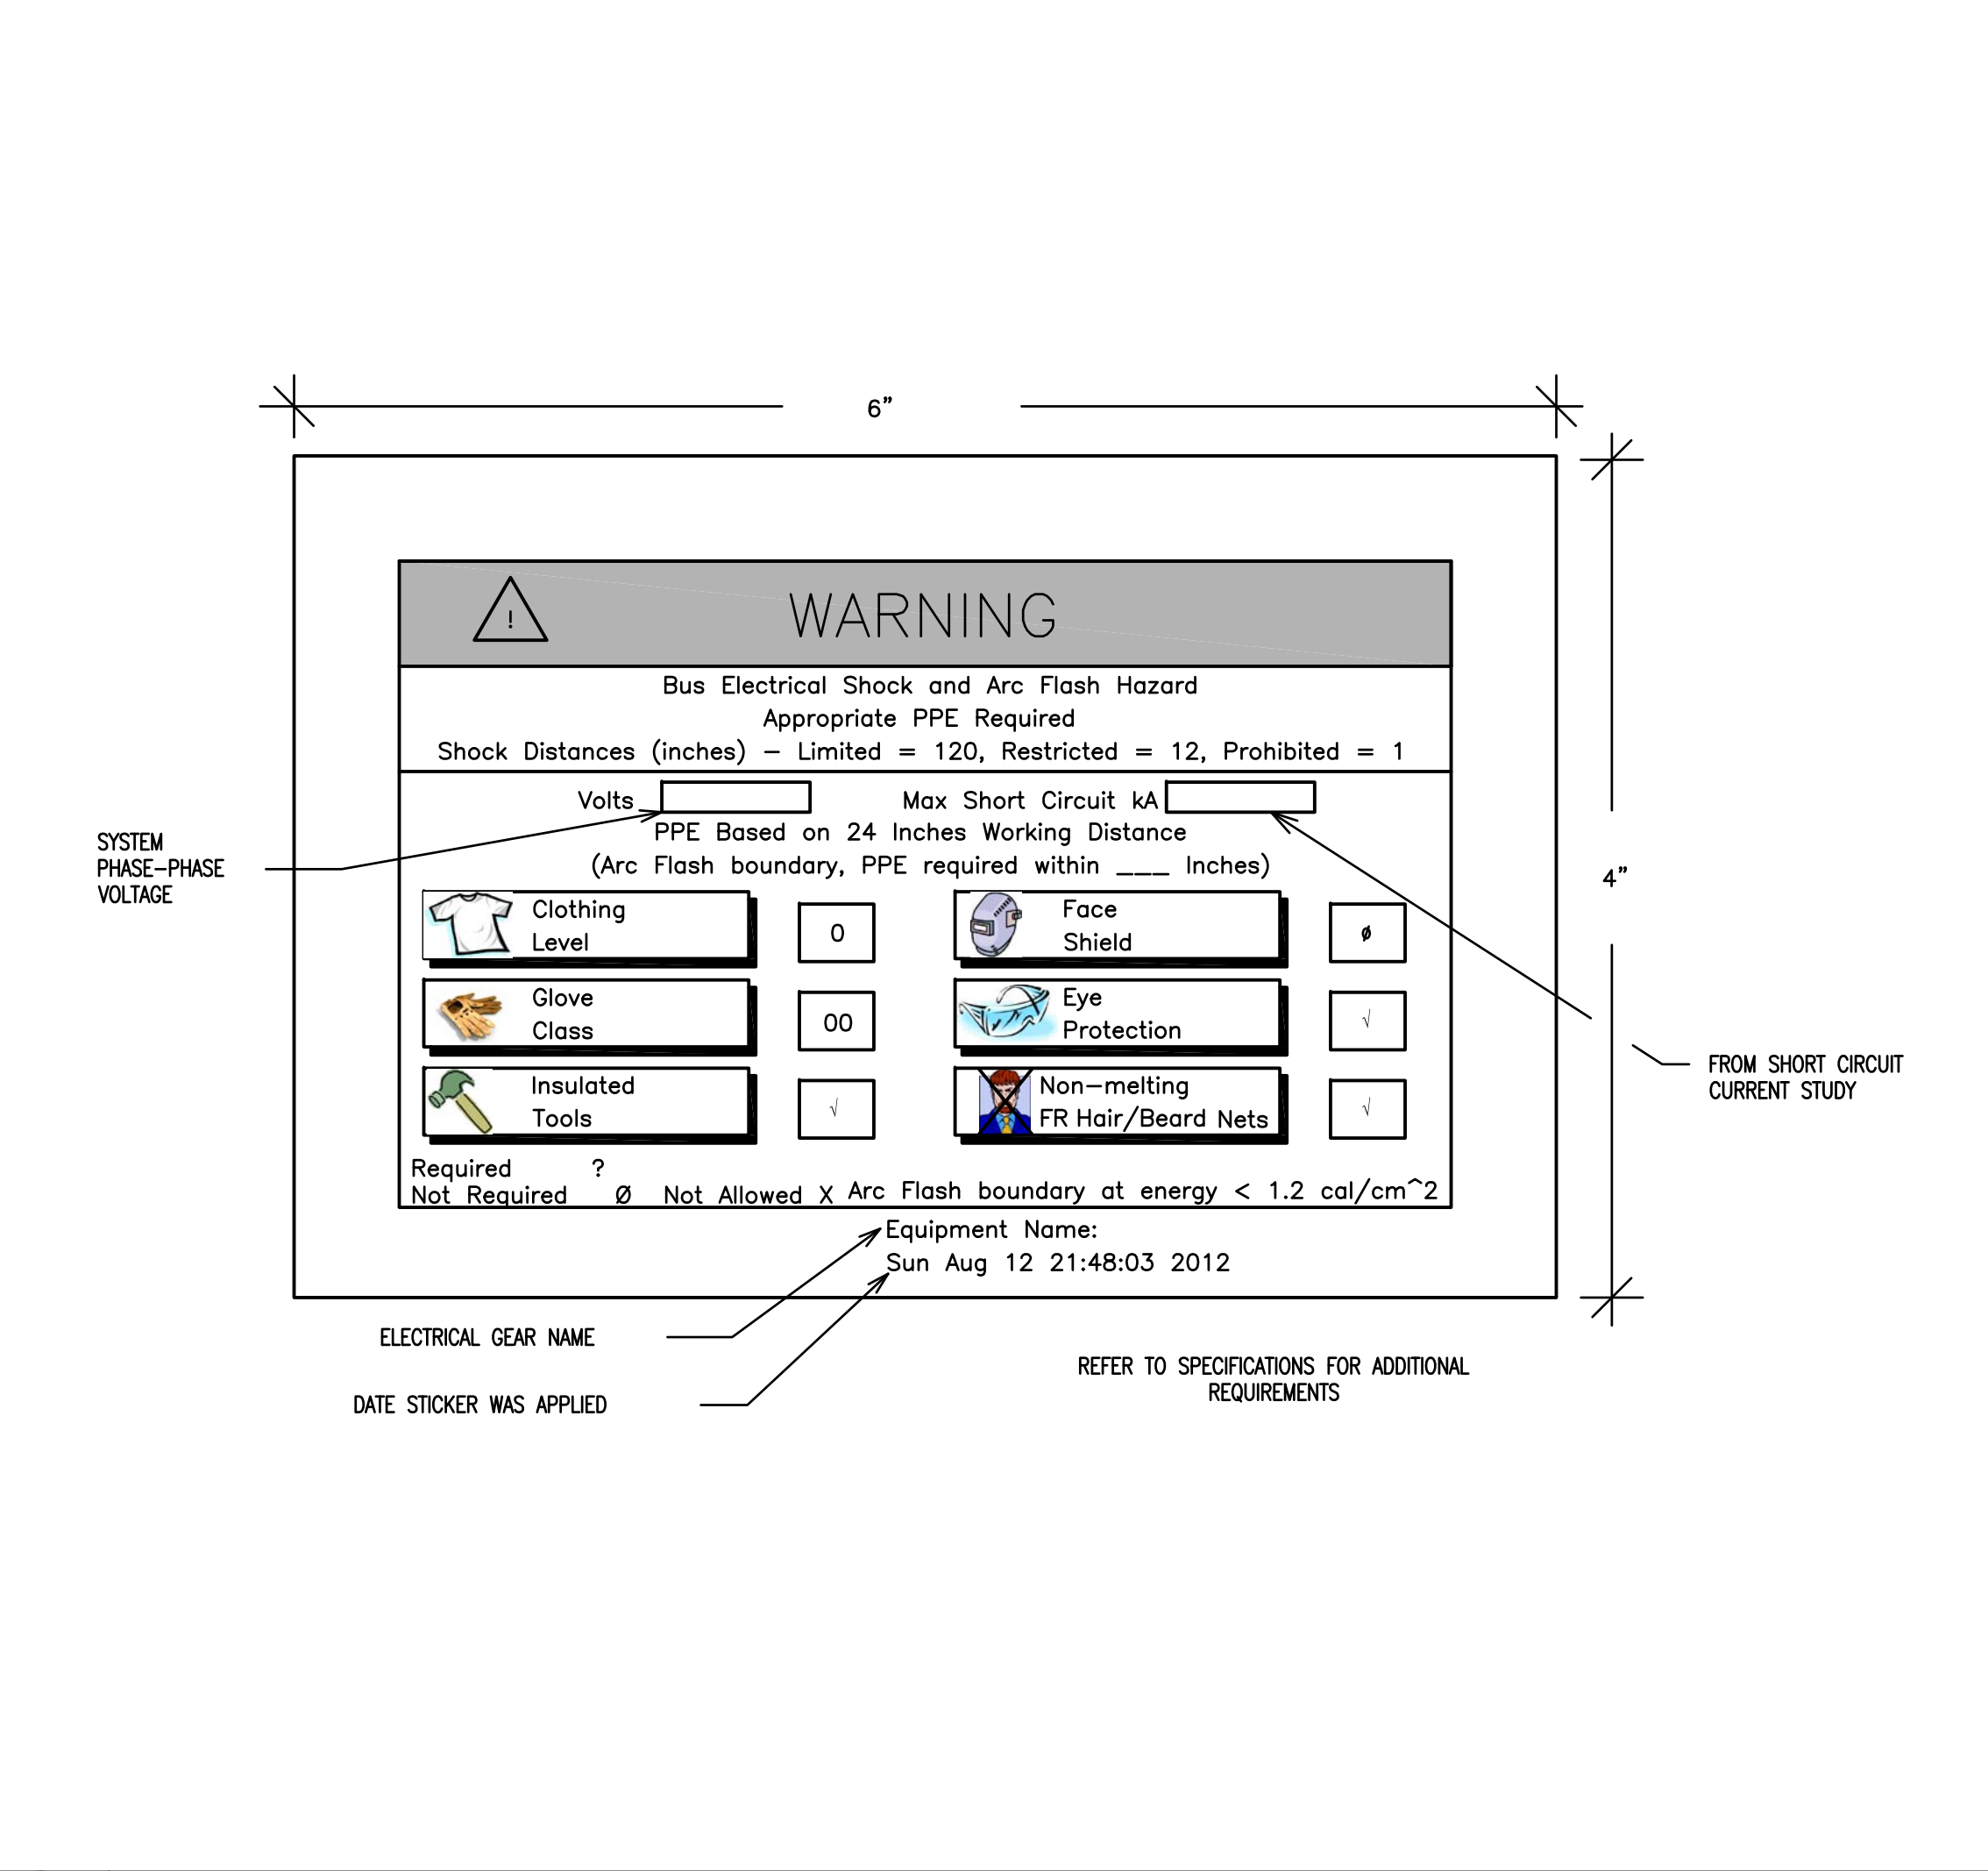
6”

4”

!

WARNING

Bus Electrical Shock and Arc Flash Hazard
Appropriate PPE Required
Shock Distances (inches) – Limited = 120, Restricted = 12, Prohibited = 1

Volts | Max Short Circuit kA
PPE Based on 24 Inches Working Distance
(Arc Flash boundary, PPE required within ___ Inches)

Clothing Level 0
Face Shield ø
Glove Class 00
Eye Protection √
Insulated Tools √
Non–melting FR Hair/Beard Nets √

Required ?
Not Required Ø Not Allowed X Arc Flash boundary at energy < 1.2 cal/cm^2

Equipment Name:
Sun Aug 12 21:48:03 2012

SYSTEM PHASE–PHASE VOLTAGE

FROM SHORT CIRCUIT CURRENT STUDY

ELECTRICAL GEAR NAME

DATE STICKER WAS APPLIED

REFER TO SPECIFICATIONS FOR ADDITIONAL REQUIREMENTS